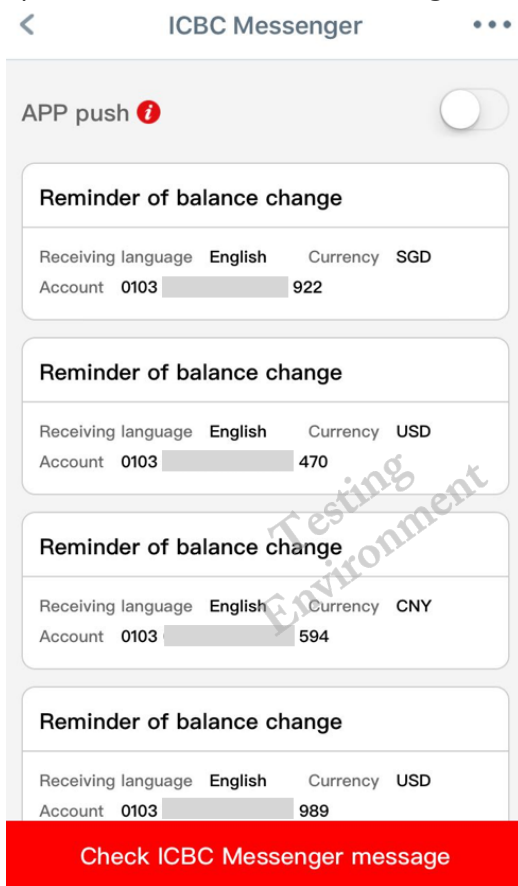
<
ICBC Messenger
•••

APP push i

Reminder of balance change

Receiving language English Currency SGD
Account 0103 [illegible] 922

Reminder of balance change

Receiving language English Currency USD
Account 0103 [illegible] 470

Reminder of balance change

Receiving language English Currency CNY
Account 0103 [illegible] 594

Reminder of balance change

Receiving language English Currency USD
Account 0103 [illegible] 989

Testing Environment

Check ICBC Messenger message